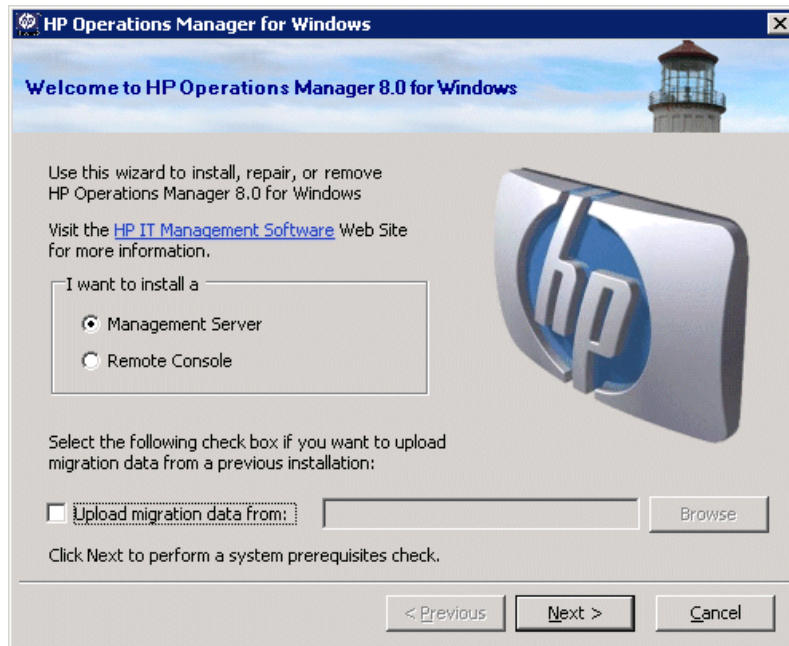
HP Operations Manager for Windows

Welcome to HP Operations Manager 8.0 for Windows

Use this wizard to install, repair, or remove HP Operations Manager 8.0 for Windows

Visit the HP IT Management Software Web Site for more information.

I want to install a

Management Server

Remote Console

hp

Select the following check box if you want to upload migration data from a previous installation:

Upload migration data from:

Browse

Click Next to perform a system prerequisites check.

< Previous

Next >

Cancel